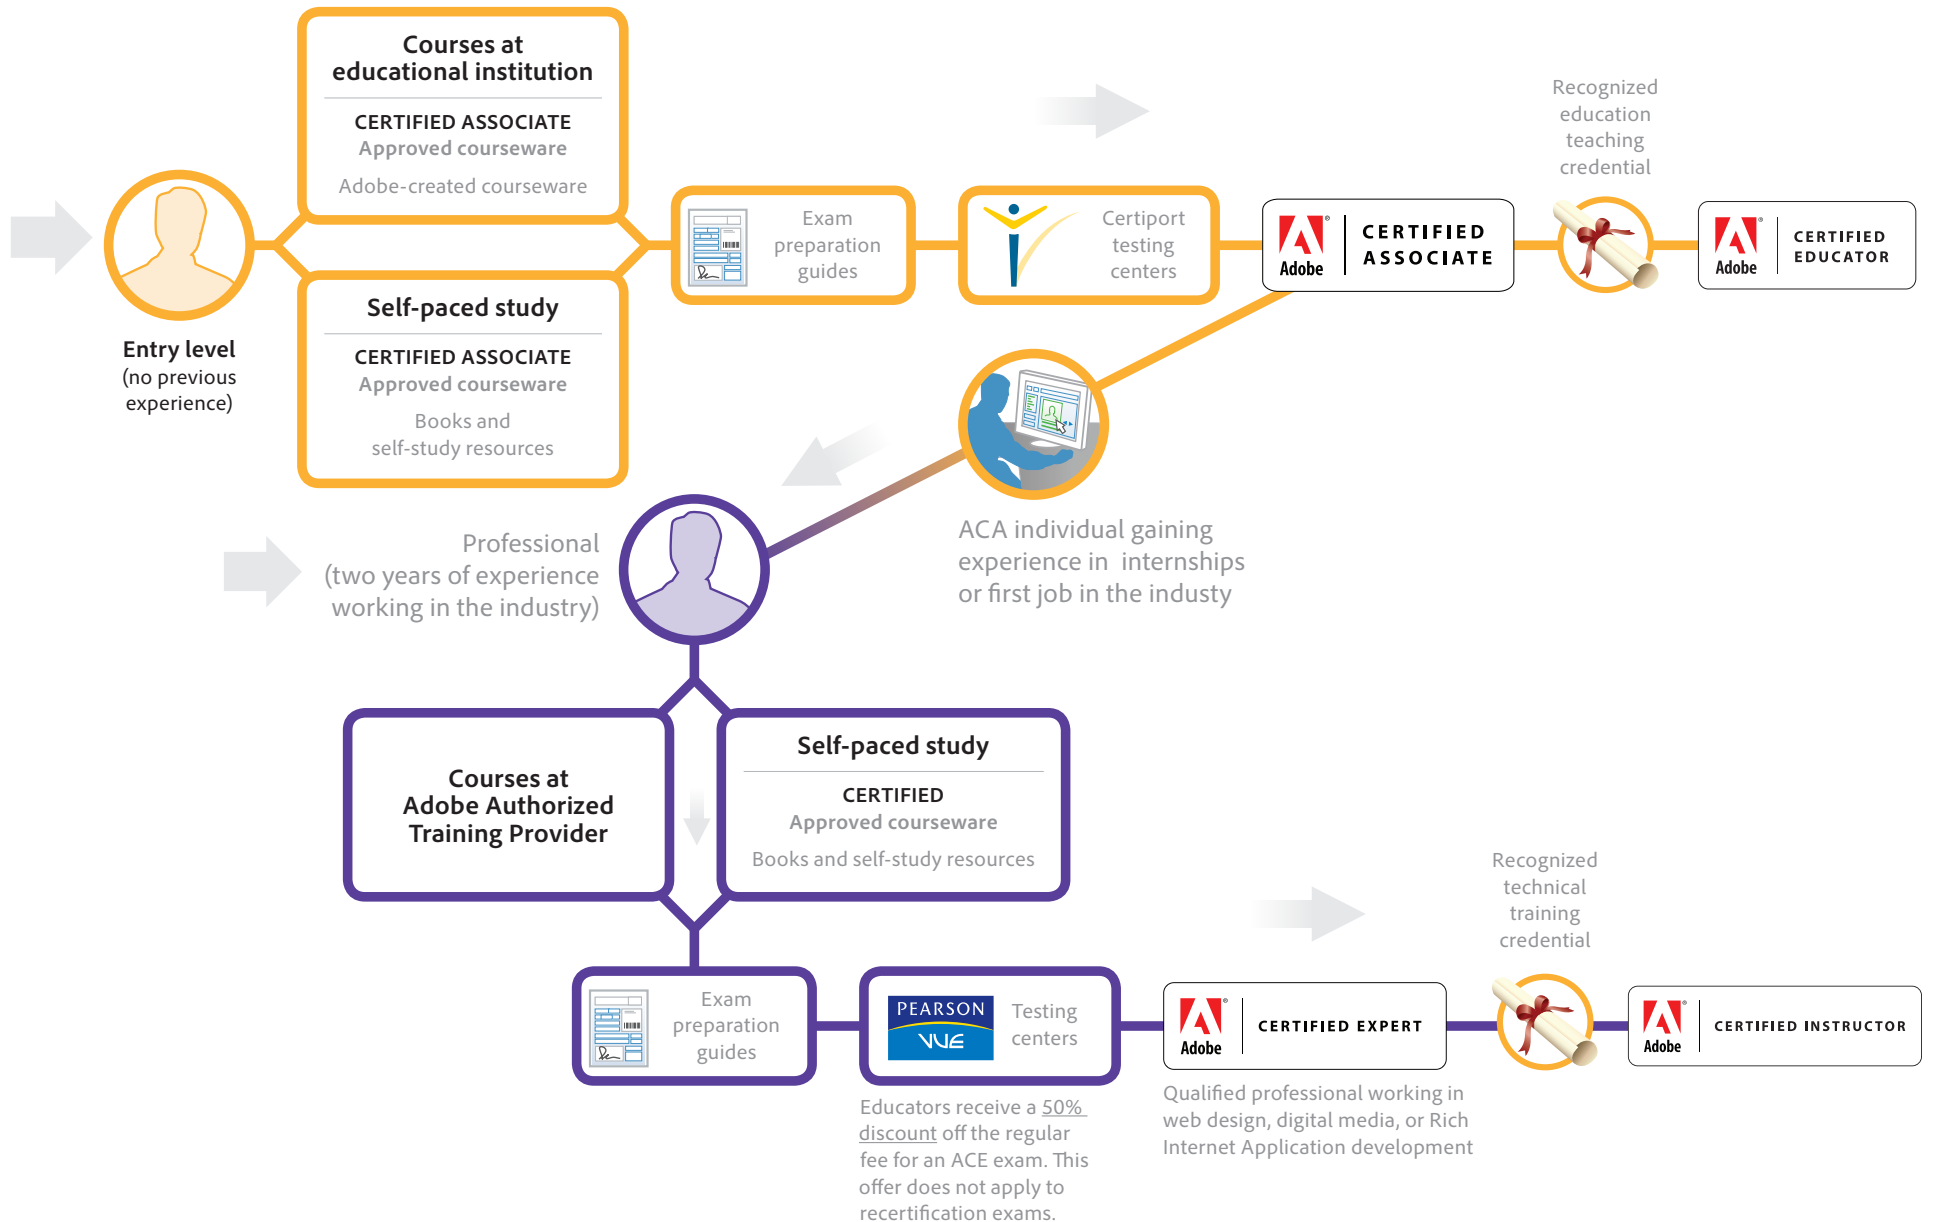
Courses at educational institution

CERTIFIED ASSOCIATE
Approved courseware

Adobe-created courseware

Self-paced study

CERTIFIED ASSOCIATE
Approved courseware

Books and self-study resources

Entry level
(no previous experience)

Exam preparation guides

Certiport testing centers

Adobe CERTIFIED ASSOCIATE

Recognized education teaching credential

Adobe CERTIFIED EDUCATOR

ACA individual gaining experience in internships or first job in the industy

Professional
(two years of experience working in the industry)

Courses at Adobe Authorized Training Provider

Self-paced study

CERTIFIED
Approved courseware

Books and self-study resources

Exam preparation guides

PEARSON VUE

Testing centers

Educators receive a 50% discount off the regular fee for an ACE exam. This offer does not apply to recertification exams.

Adobe CERTIFIED EXPERT

Qualified professional working in web design, digital media, or Rich Internet Application development

Recognized technical training credential

Adobe CERTIFIED INSTRUCTOR